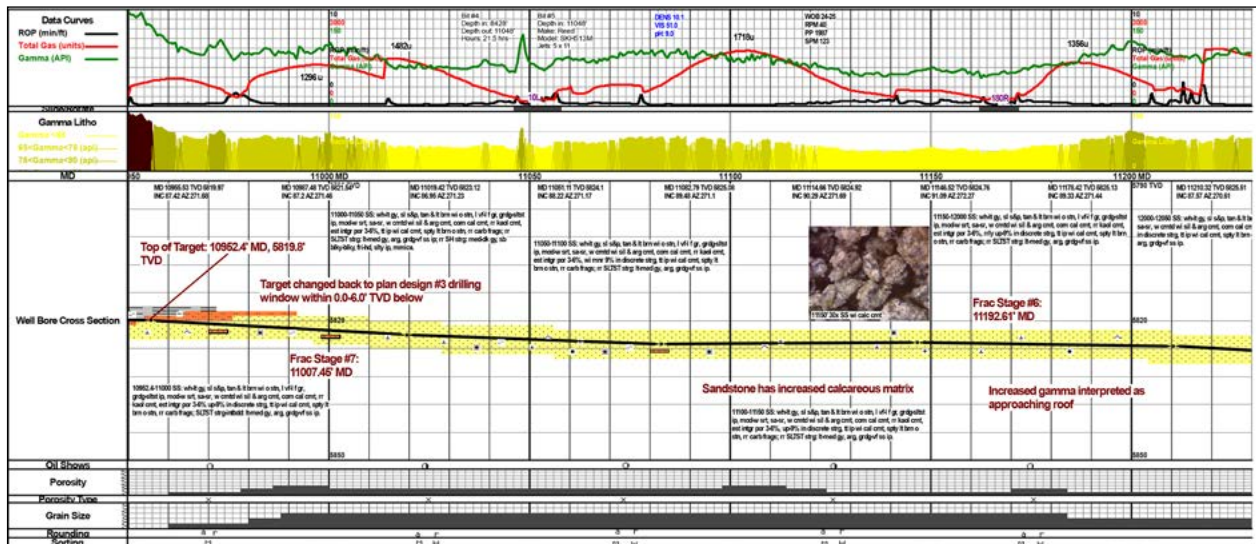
Data Curves
ROP (min/ft)
Total Gas (units)
Gamma (API)

10
2000
150

Bit #4
Depth in: 8428'
Depth out: 11048'
Hours: 21.5 hrs

Bit #5
Depth in: 11048'
Make: Reed
Model: SKHE13M
Jets: 5 x 11

DENS 10.1
VIS 51.0
pH 9.0

WOB 24-25
RPM 40
PP 1907
SPM 123

1296u
1482u
1718u
1356u

Gamma Litho
Gamma<65
65<Gamma<75 (api)
75<Gamma<90 (api)

MD
950
11000 MD
11050
11100
11150
11200 MD

MD 10955.53 TVD 5819.97 INC 87.42 AZ 271.65
MD 10967.46 TVD 5821.58 INC 87.2 AZ 271.46
MD 11019.42 TVD 5823.12 INC 86.96 AZ 271.23
MD 11051.11 TVD 5824.1 INC 88.22 AZ 271.17
MD 11082.78 TVD 5825.04 INC 89.48 AZ 271.1
MD 11114.66 TVD 5824.92 INC 90.29 AZ 271.69
MD 11146.52 TVD 5824.76 INC 91.09 AZ 272.27
MD 11178.42 TVD 5825.13 INC 89.33 AZ 271.44
MD 11210.32 TVD 5825.81 INC 87.57 AZ 270.61

Top of Target: 10962.4' MD, 5819.8' TVD

Target changed back to plan design #3 drilling window within 0.0-6.0' TVD below

Well Bore Cross Section

Frac Stage #7: 11007.45' MD

Frac Stage #6: 11192.61' MD

Sandstone has increased calcareous matrix

Increased gamma interpreted as approaching roof

11150' 30x SS w/ calc cmt

5820
5850

Oil Shows
Porosity
Porosity Type
Grain Size
Rounding
Sorting